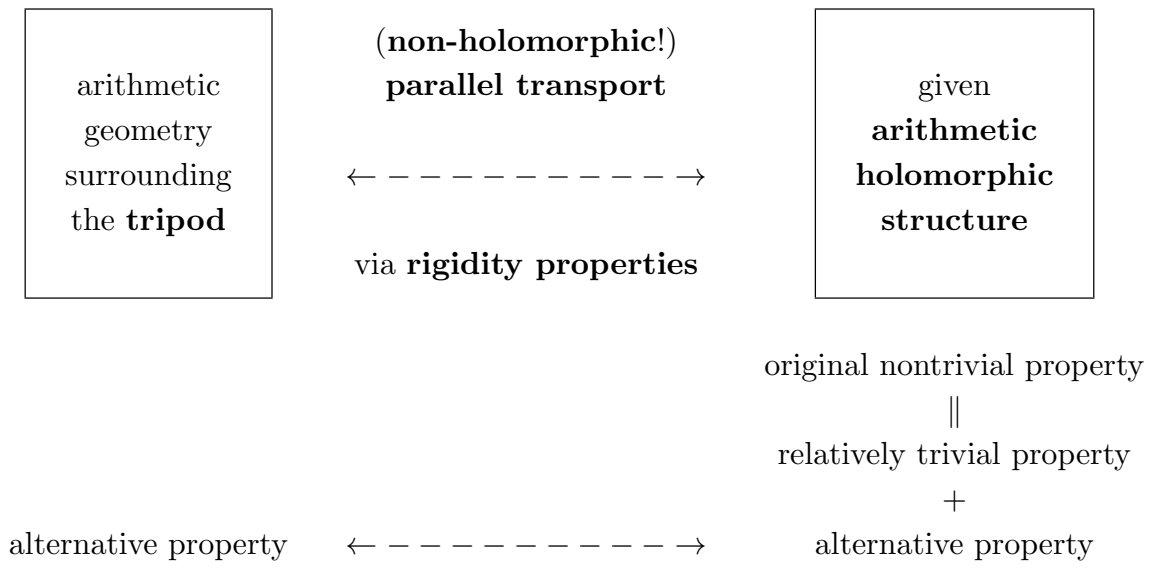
arithmetic geometry surrounding the **tripod**

(**non-holomorphic**!) **parallel transport**

$\leftarrow - - - - - - - - - - \rightarrow$

via **rigidity properties**

given **arithmetic holomorphic structure**

original nontrivial property
$\|$
relatively trivial property
$+$
alternative property

alternative property $\leftarrow - - - - - - - - - - \rightarrow$ alternative property